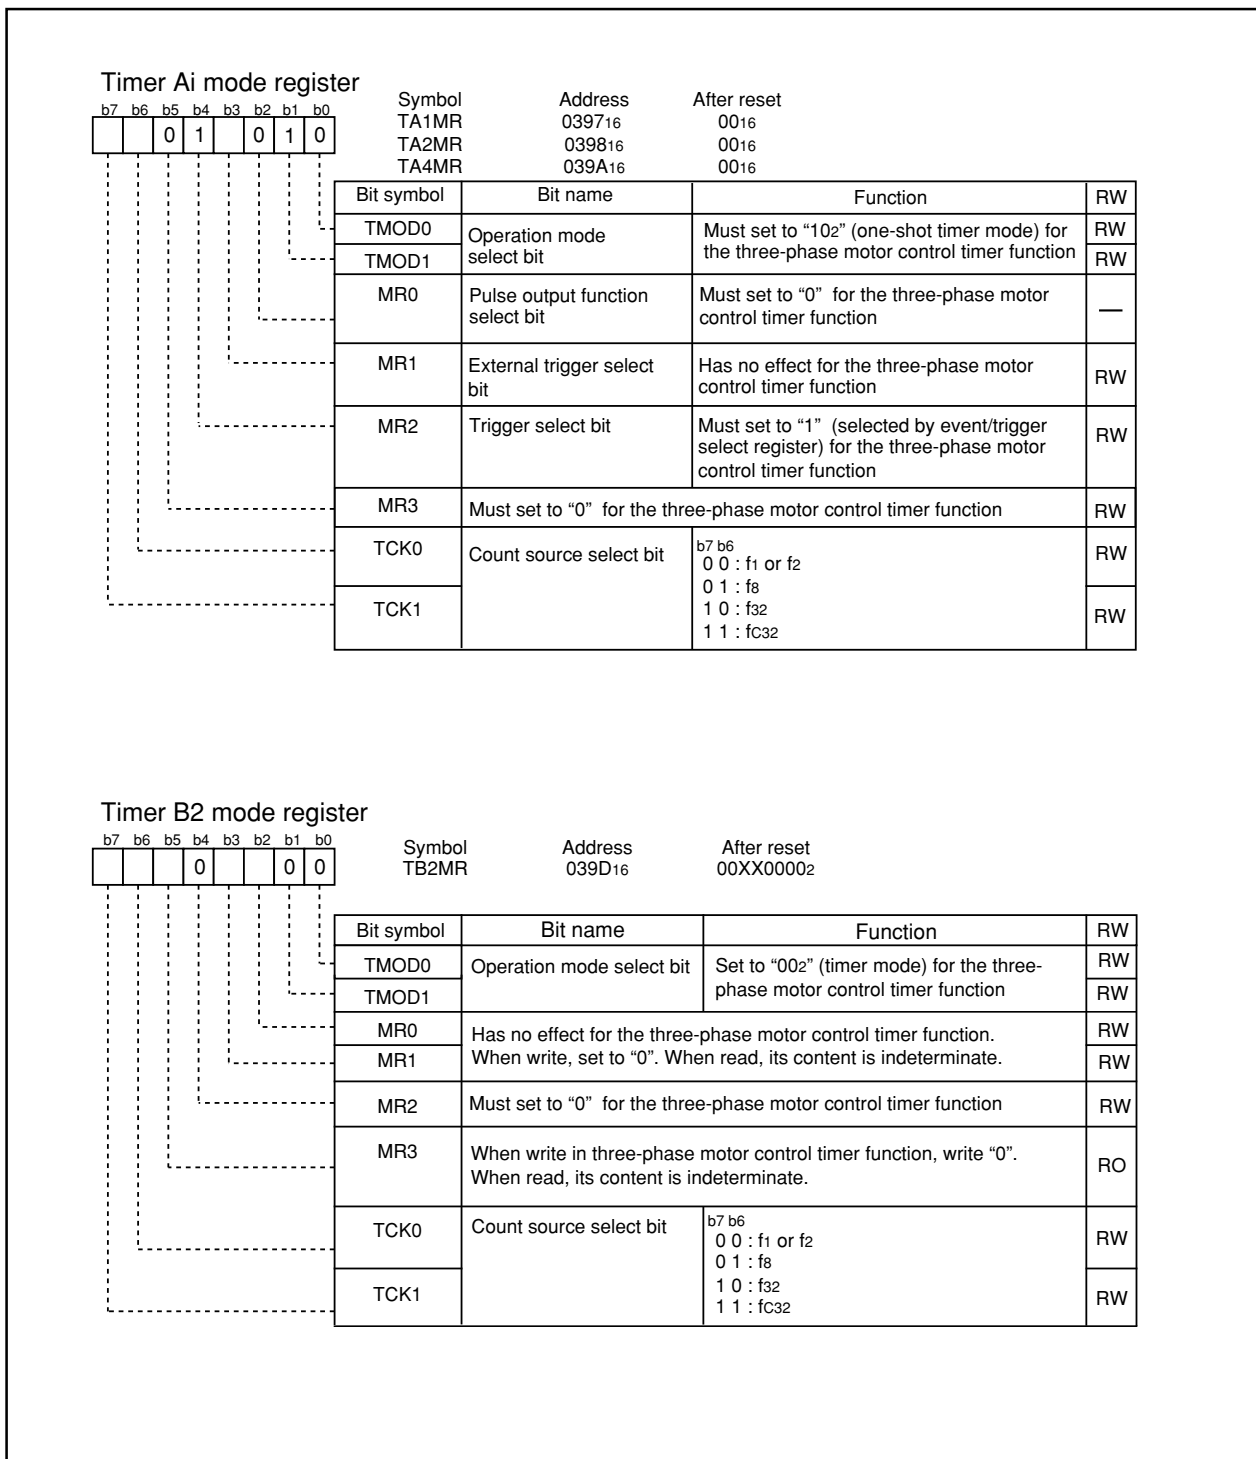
Timer Ai mode register

| b7 | b6 | b5 | b4 | b3 | b2 | b1 | b0 |
|---|---|---|---|---|---|---|---|
| | | 0 | 1 | | 0 | 1 | 0 |

| Symbol | Address | After reset |
|---|---|---|
| TA1MR | $0397_{16}$ | $00_{16}$ |
| TA2MR | $0398_{16}$ | $00_{16}$ |
| TA4MR | $039A_{16}$ | $00_{16}$ |

| Bit symbol | Bit name | Function | RW |
|---|---|---|---|
| TMOD0 | Operation mode select bit | Must set to "$10_2$" (one-shot timer mode) for the three-phase motor control timer function | RW |
| TMOD1 | | | RW |
| MR0 | Pulse output function select bit | Must set to "0" for the three-phase motor control timer function | — |
| MR1 | External trigger select bit | Has no effect for the three-phase motor control timer function | RW |
| MR2 | Trigger select bit | Must set to "1" (selected by event/trigger select register) for the three-phase motor control timer function | RW |
| MR3 | Must set to "0" for the three-phase motor control timer function | | RW |
| TCK0 | Count source select bit | b7 b6<br>0 0 : $f_1$ or $f_2$<br>0 1 : $f_8$<br>1 0 : $f_{32}$<br>1 1 : $fC_{32}$ | RW |
| TCK1 | | | RW |

Timer B2 mode register

| b7 | b6 | b5 | b4 | b3 | b2 | b1 | b0 |
|---|---|---|---|---|---|---|---|
| | | | 0 | | | 0 | 0 |

| Symbol | Address | After reset |
|---|---|---|
| TB2MR | $039D_{16}$ | $00XX0000_2$ |

| Bit symbol | Bit name | Function | RW |
|---|---|---|---|
| TMOD0 | Operation mode select bit | Set to "$00_2$" (timer mode) for the three-phase motor control timer function | RW |
| TMOD1 | | | RW |
| MR0 | Has no effect for the three-phase motor control timer function. When write, set to "0". When read, its content is indeterminate. | | RW |
| MR1 | | | RW |
| MR2 | Must set to "0" for the three-phase motor control timer function | | RW |
| MR3 | When write in three-phase motor control timer function, write "0". When read, its content is indeterminate. | | RO |
| TCK0 | Count source select bit | b7 b6<br>0 0 : $f_1$ or $f_2$<br>0 1 : $f_8$<br>1 0 : $f_{32}$<br>1 1 : $fC_{32}$ | RW |
| TCK1 | | | RW |